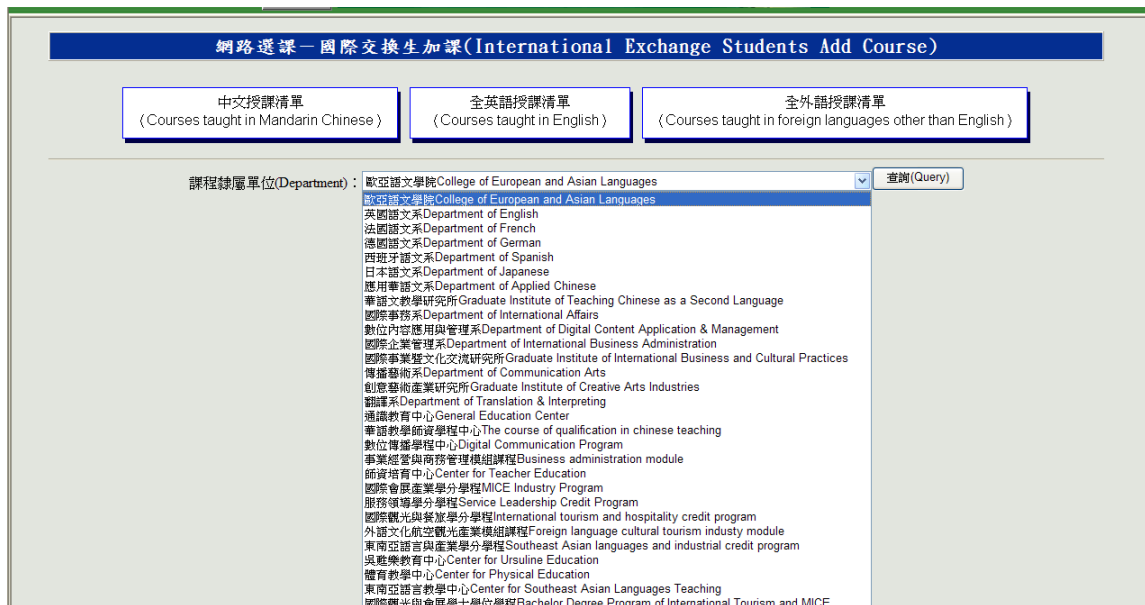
網路選課－國際交換生加課(International Exchange Students Add Course)

中文授課清單
(Courses taught in Mandarin Chinese)

全英語授課清單
(Courses taught in English)

全外語授課清單
(Courses taught in foreign languages other than English)

課程隸屬單位(Department)：歐亞語文學院College of European and Asian Languages

查詢(Query)

歐亞語文學院College of European and Asian Languages
英國語文系Department of English
法國語文系Department of French
德國語文系Department of German
西班牙語文系Department of Spanish
日本語文系Department of Japanese
應用華語文系Department of Applied Chinese
華語文教學研究所Graduate Institute of Teaching Chinese as a Second Language
國際事務系Department of International Affairs
數位內容應用與管理系Department of Digital Content Application & Management
國際企業管理系Department of International Business Administration
國際事業暨文化交流研究所Graduate Institute of International Business and Cultural Practices
傳播藝術系Department of Communication Arts
創意藝術產業研究所Graduate Institute of Creative Arts Industries
翻譯系Department of Translation & Interpreting
通識教育中心General Education Center
華語教學師資學程中心The course of qualification in chinese teaching
數位傳播學程中心Digital Communication Program
事業經營與商務管理模組課程Business administration module
師資培育中心Center for Teacher Education
國際會展產業學分學程MICE Industry Program
服務領導學分學程Service Leadership Credit Program
國際觀光與餐旅學分學程International tourism and hospitality credit program
外語文化航空觀光產業模組課程Foreign language cultural tourism industy module
東南亞語言與產業學分學程Southeast Asian languages and industrial credit program
吳甦樂教育中心Center for Ursuline Education
體育教學中心Center for Physical Education
東南亞語言教學中心Center for Southeast Asian Languages Teaching
國際觀光與會展學士學位學程Bachelor Degree Program of International Tourism and MICE